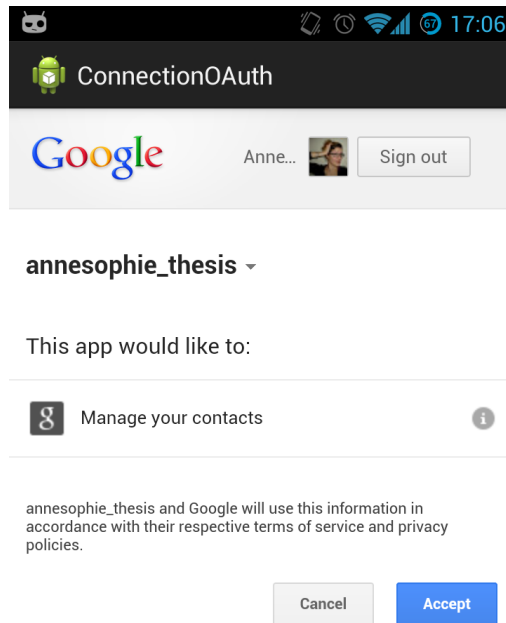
67 17:06

ConnectionOAuth

Google

Anne...

Sign out

annesophie_thesis

This app would like to:

g

Manage your contacts

i

annesophie_thesis and Google will use this information in accordance with their respective terms of service and privacy policies.

Cancel

Accept